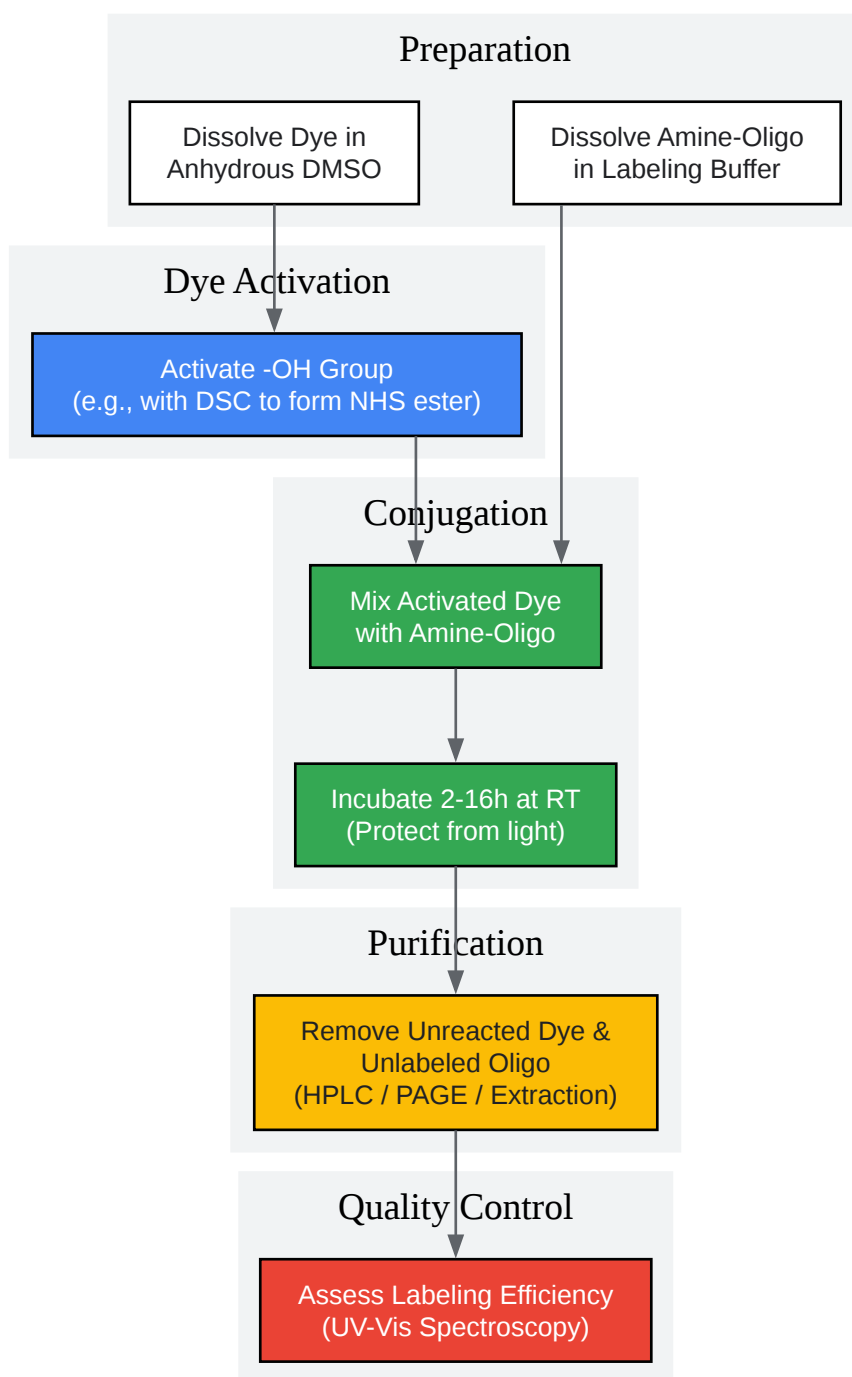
Preparation

Dissolve Dye in Anhydrous DMSO

Dissolve Amine-Oligo in Labeling Buffer

Dye Activation

Activate -OH Group (e.g., with DSC to form NHS ester)

Conjugation

Mix Activated Dye with Amine-Oligo

Incubate 2-16h at RT (Protect from light)

Purification

Remove Unreacted Dye & Unlabeled Oligo (HPLC / PAGE / Extraction)

Quality Control

Assess Labeling Efficiency (UV-Vis Spectroscopy)